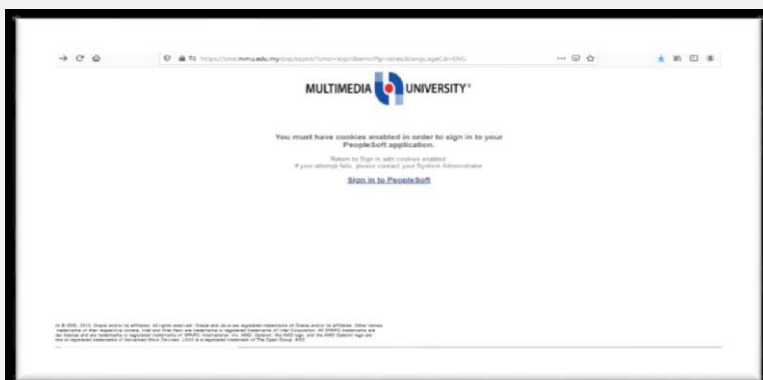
https://cms.mmu.edu.my/psp/csprd/?cmd=login&errorPg=ckreq&languageCd=ENG

MULTIMEDIA UNIVERSITY®

You must have cookies enabled in order to sign in to your PeopleSoft application.

Return to Sign in with cookies enabled.
If your attempt fails, please contact your System Administrator

Sign in to PeopleSoft

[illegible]